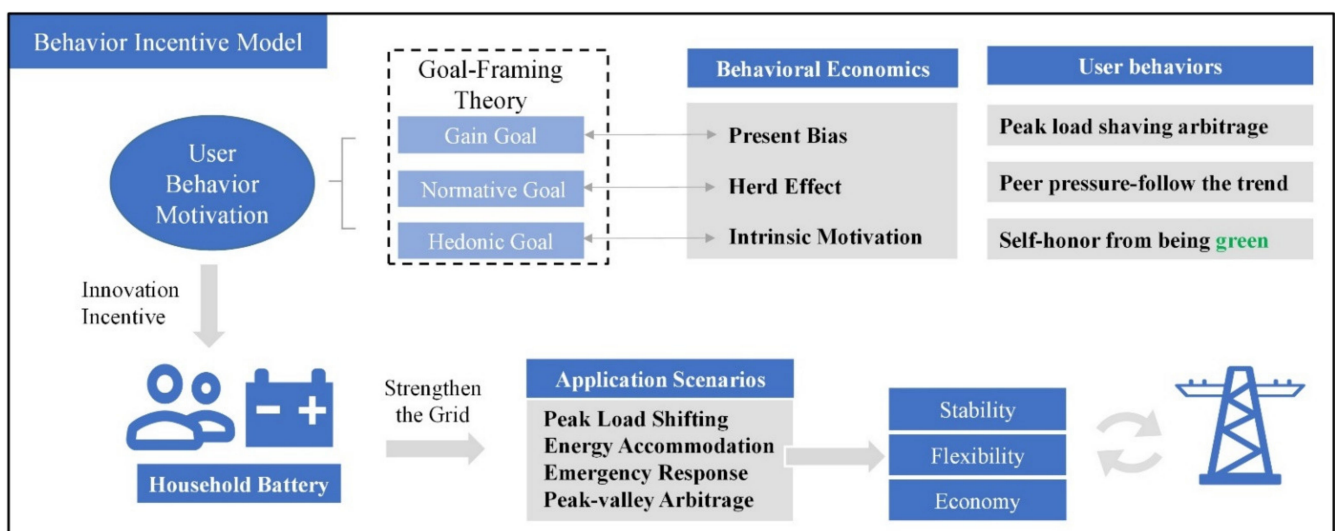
Behavior Incentive Model

Goal-Framing Theory

Gain Goal

Normative Goal

Hedonic Goal

Behavioral Economics

Present Bias

Herd Effect

Intrinsic Motivation

User behaviors

Peak load shaving arbitrage

Peer pressure-follow the trend

Self-honor from being green

User Behavior Motivation

Innovation Incentive

Household Battery

Strengthen the Grid

Application Scenarios

Peak Load Shifting
Energy Accommodation
Emergency Response
Peak-valley Arbitrage

Stability

Flexibility

Economy